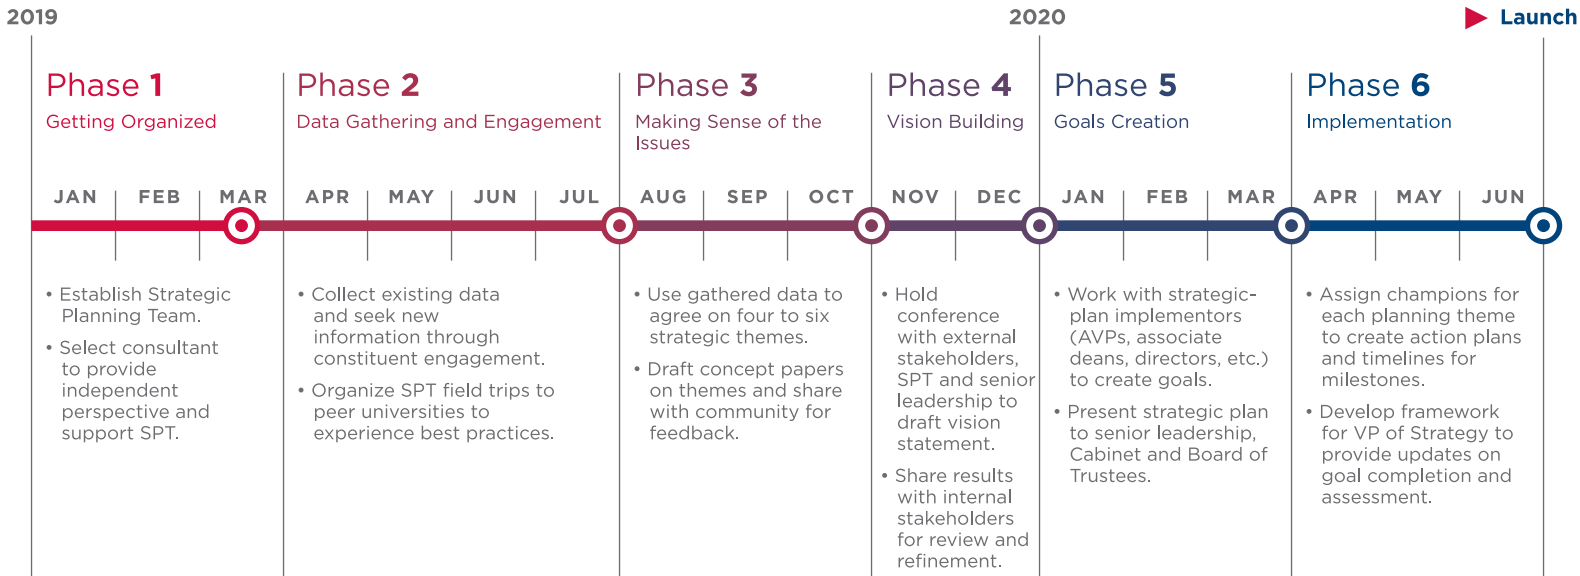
2019

2020

Launch

Phase 1
Getting Organized

Phase 2
Data Gathering and Engagement

Phase 3
Making Sense of the Issues

Phase 4
Vision Building

Phase 5
Goals Creation

Phase 6
Implementation

JAN FEB MAR APR MAY JUN JUL AUG SEP OCT NOV DEC JAN FEB MAR APR MAY JUN

• Establish Strategic Planning Team.
• Select consultant to provide independent perspective and support SPT.

• Collect existing data and seek new information through constituent engagement.
• Organize SPT field trips to peer universities to experience best practices.

• Use gathered data to agree on four to six strategic themes.
• Draft concept papers on themes and share with community for feedback.

• Hold conference with external stakeholders, SPT and senior leadership to draft vision statement.
• Share results with internal stakeholders for review and refinement.

• Work with strategic-plan implementors (AVPs, associate deans, directors, etc.) to create goals.
• Present strategic plan to senior leadership, Cabinet and Board of Trustees.

• Assign champions for each planning theme to create action plans and timelines for milestones.
• Develop framework for VP of Strategy to provide updates on goal completion and assessment.